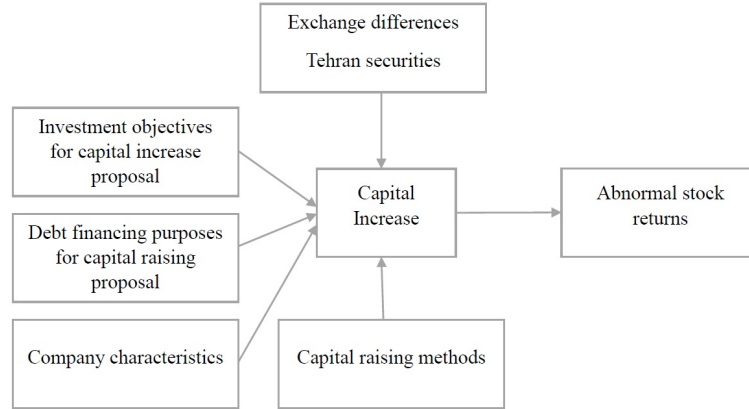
Exchange differences

Tehran securities

Investment objectives for capital increase proposal

Debt financing purposes for capital raising proposal

Company characteristics

Capital Increase

Abnormal stock returns

Capital raising methods